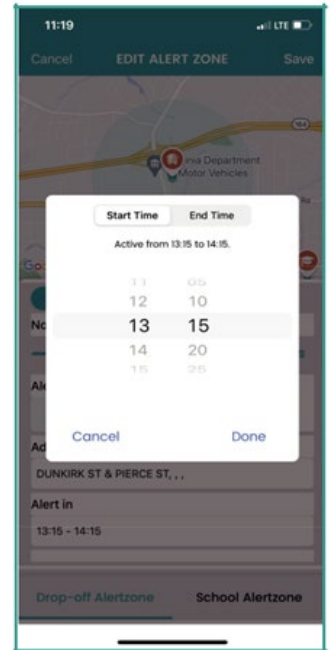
11:19

LTE

Cancel

EDIT ALERT ZONE

Save

164

inia Department Motor Vehicles

Go

No

Ale

Ad

DUNKIRK ST & PIERCE ST, , ,

Alert in

13:15 - 14:15

Drop-off Alertzone

School Alertzone

Start Time

End Time

Active from 13:15 to 14:15.

| | |
|---|---|
| 11 | 05 |
| 12 | 10 |
| 13 | 15 |
| 14 | 20 |
| 15 | 25 |

Cancel

Done